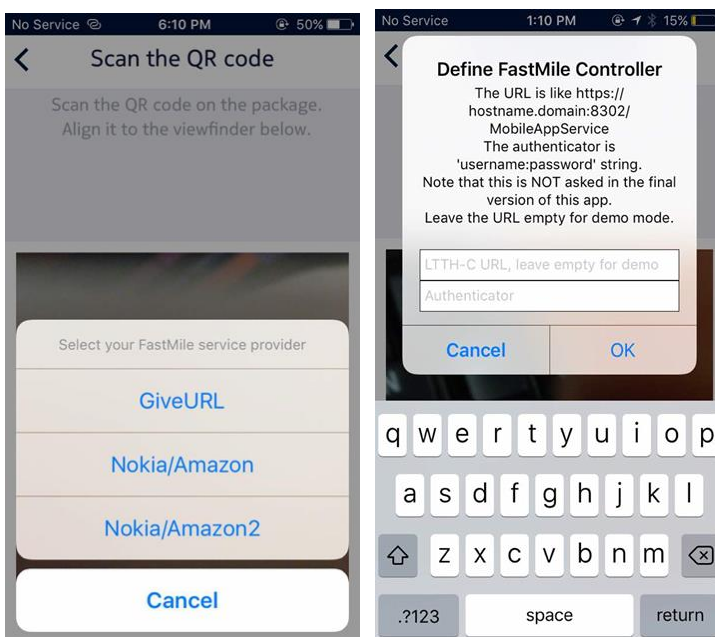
No Service 6:10 PM 50%

Scan the QR code

Scan the QR code on the package. Align it to the viewfinder below.

Select your FastMile service provider

GiveURL

Nokia/Amazon

Nokia/Amazon2

Cancel

No Service 1:10 PM 15%

Define FastMile Controller

The URL is like https://hostname.domain:8302/MobileAppService
The authenticator is 'username:password' string.
Note that this is NOT asked in the final version of this app.
Leave the URL empty for demo mode.

LTTH-C URL, leave empty for demo

Authenticator

Cancel OK

q w e r t y u i o p
a s d f g h j k l
z x c v b n m
.?123 space return